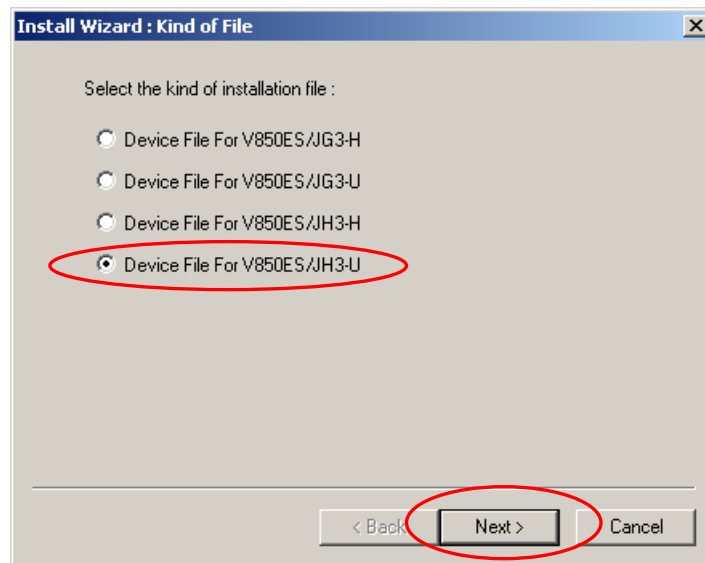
Install Wizard : Kind of File

X

Select the kind of installation file :

Device File For V850ES/JG3-H

Device File For V850ES/JG3-U

Device File For V850ES/JH3-H

Device File For V850ES/JH3-U

< Back

Next >

Cancel